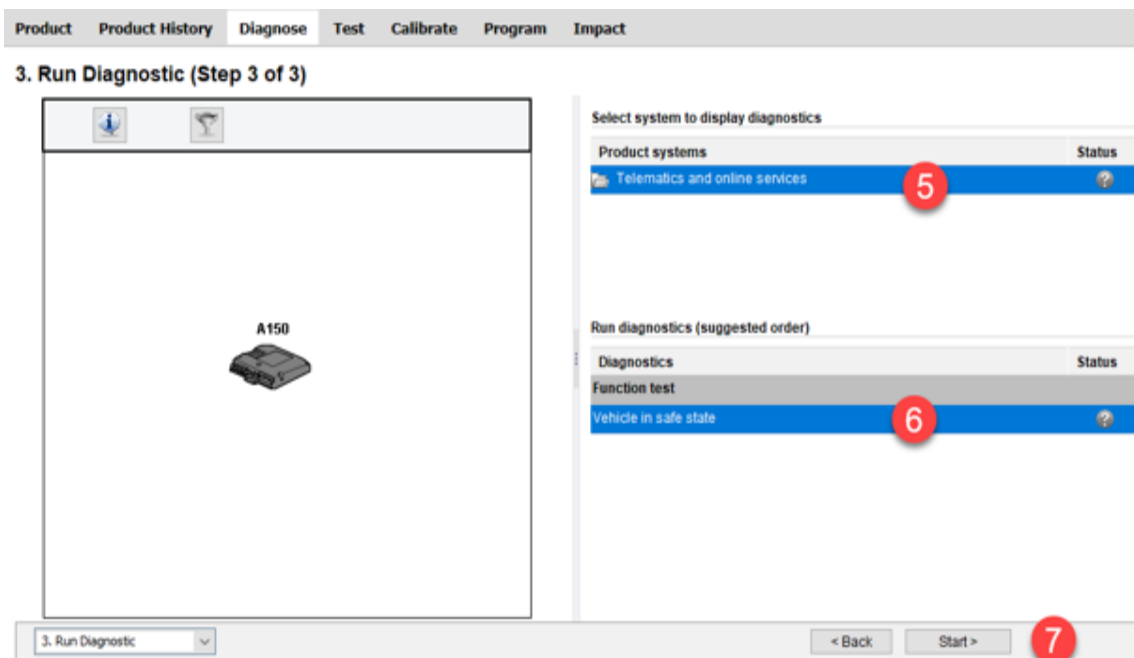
Product Product History Diagnose Test Calibrate Program Impact

3. Run Diagnostic (Step 3 of 3)

A150

Select system to display diagnostics

| Product systems | Status |
|---|---|
| Telematics and online services | ? |

5

Run diagnostics (suggested order)

| Diagnostics | Status |
|---|---|
| Function test | |
| Vehicle in safe state | ? |

6

3. Run Diagnostic

< Back Start >

7